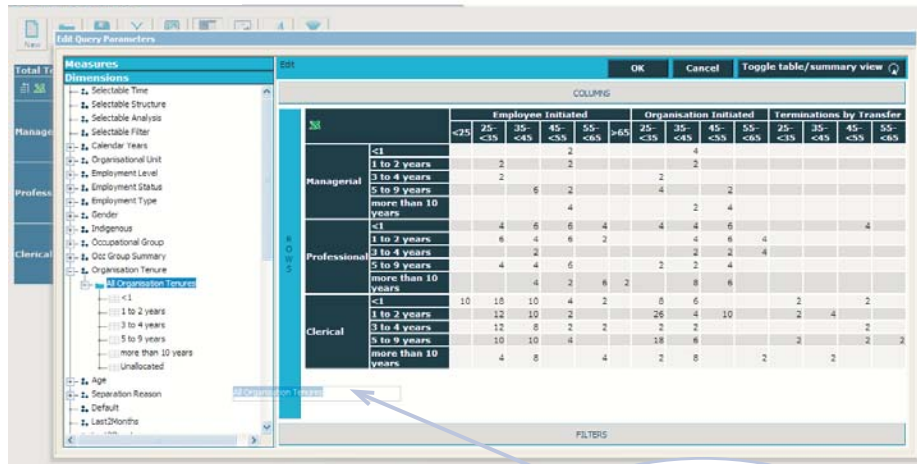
New

Edit Query Parameters

Total T

Manage

Profess

Clerical

Measures
Dimensions
Selectable Time
Selectable Structure
Selectable Analysis
Selectable Filter
Calendar Years
Organisational Unit
Employment Level
Employment Status
Employment Type
Gender
Indigenous
Occupational Group
Occ Group Summary
Organisation Tenure
All Organisation Tenures
<1
1 to 2 years
3 to 4 years
5 to 9 years
more than 10 years
Unallocated
Age
Separation Reason
Default
Last2Months

Edit

OK
Cancel
Toggle table/summary view

COLUMNS

ROWS

All Organisation Tenures

| | | Employee Initiated | | | | | | Organisation Initiated | | | | Terminations by Transfer | | | |
|---|---|---|---|---|---|---|---|---|---|---|---|---|---|---|---|
| | | <25 | 25-<35 | 35-<45 | 45-<55 | 55-<65 | >65 | 25-<35 | 35-<45 | 45-<55 | 55-<65 | 25-<35 | 35-<45 | 45-<55 | 55-<65 |
| Managerial | <1 | | | | 2 | | | | 4 | | | | | | |
| | 1 to 2 years | | 2 | | 2 | | | | 2 | | | | | | |
| | 3 to 4 years | | 2 | | | | | 2 | | | | | | | |
| | 5 to 9 years | | | 6 | 2 | | | 4 | | 2 | | | | | |
| | more than 10 years | | | | 4 | | | | 2 | 4 | | | | | |
| Professional | <1 | | 4 | 6 | 6 | 4 | | 4 | 4 | 6 | | | | 4 | |
| | 1 to 2 years | | 6 | 4 | 6 | 2 | | | 4 | 6 | 4 | | | | |
| | 3 to 4 years | | | 2 | | | | | 2 | 2 | 4 | | | | |
| | 5 to 9 years | | 4 | 4 | 6 | | | 2 | 2 | 4 | | | | | |
| | more than 10 years | | | 4 | 2 | 6 | 2 | | 8 | 6 | | | | | |
| Clerical | <1 | 10 | 18 | 10 | 4 | 2 | | 8 | 6 | | | 2 | | 2 | |
| | 1 to 2 years | | 12 | 10 | 2 | | | 26 | 4 | 10 | | 2 | 4 | | |
| | 3 to 4 years | | 12 | 8 | 2 | 2 | | 2 | 2 | | | | | 2 | |
| | 5 to 9 years | | 10 | 10 | 4 | | | 18 | 6 | | | 2 | | 2 | 2 |
| | more than 10 years | | 4 | 8 | | 4 | | 2 | 8 | | 2 | | 2 | | |

FILTERS